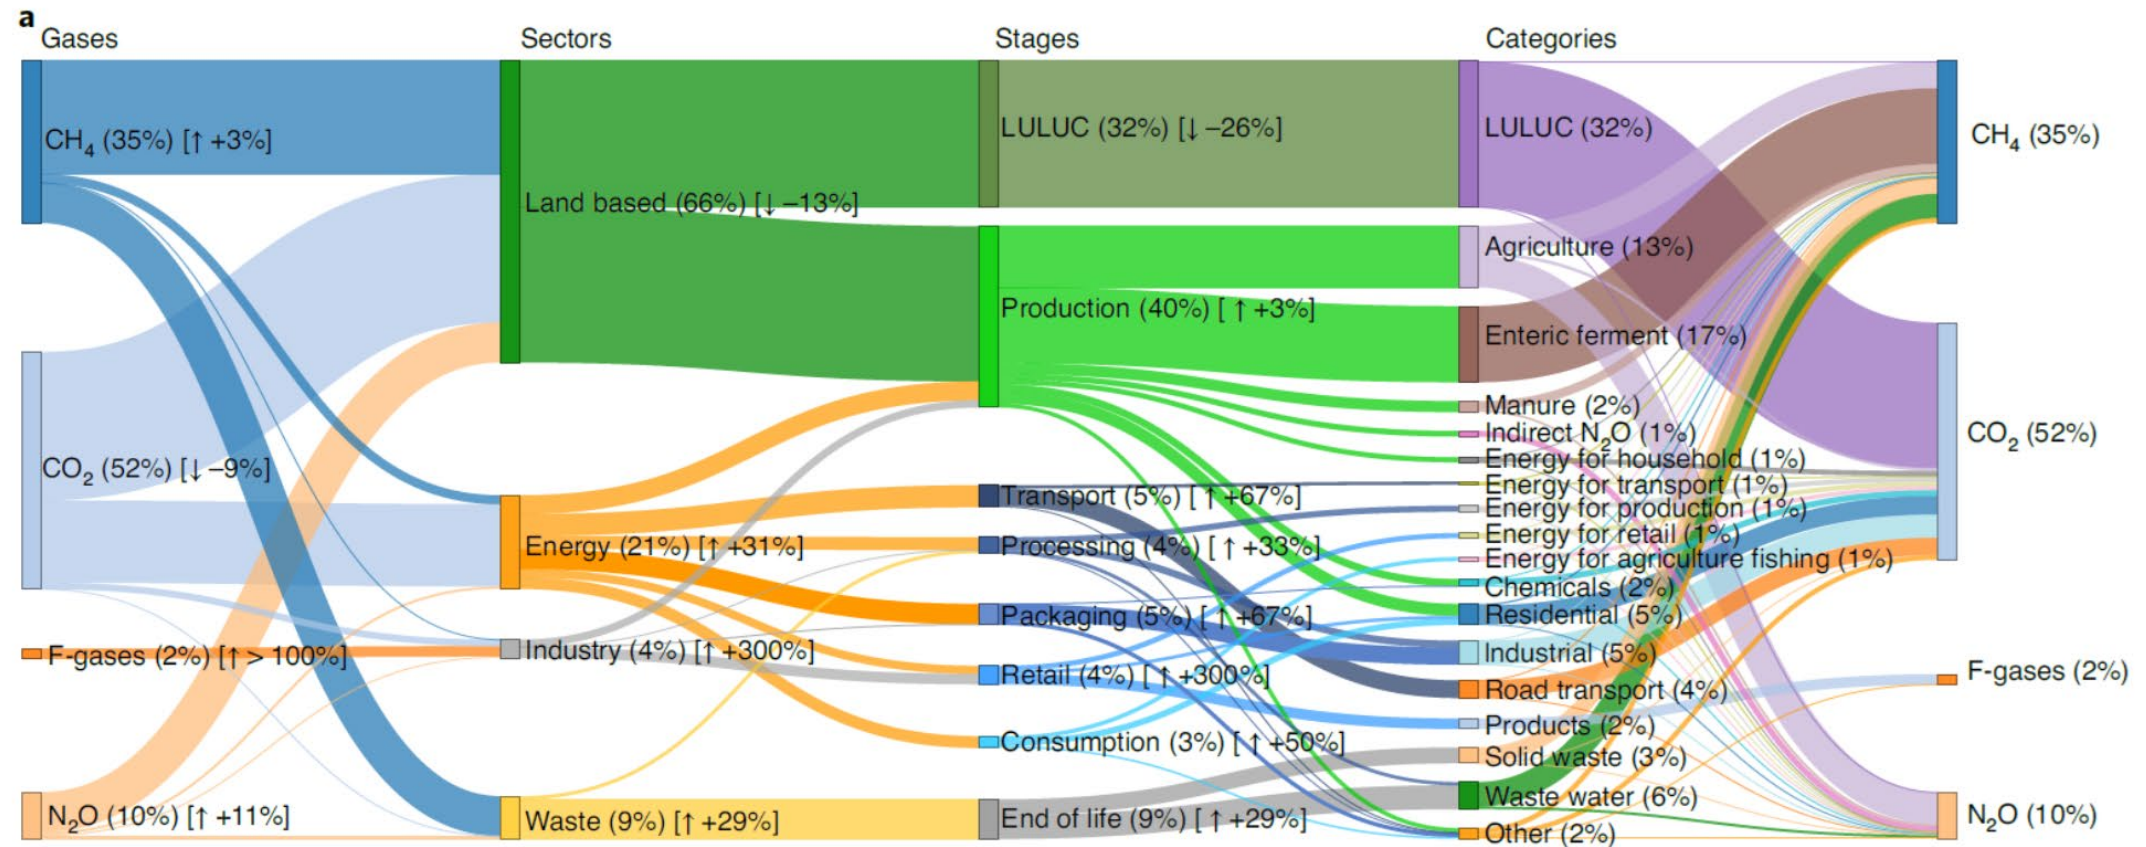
a

Gases

Sectors

Stages

Categories

$CH_4$ (35%) [↑ +3%]

$CO_2$ (52%) [↓ −9%]

F-gases (2%) [↑ > 100%]

$N_2O$ (10%) [↑ +11%]

Land based (66%) [↓ −13%]

Energy (21%) [↑ +31%]

Industry (4%) [↑ +300%]

Waste (9%) [↑ +29%]

LULUC (32%) [↓ −26%]

Production (40%) [ ↑ +3%]

Transport (5%) [ ↑ +67%]

Processing (4%) [ ↑ +33%]

Packaging (5%) [ ↑ +67%]

Retail (4%) [ ↑ +300%]

Consumption (3%) [ ↑ +50%]

End of life (9%) [ ↑ +29%]

LULUC (32%)

Agriculture (13%)

Enteric ferment (17%)

Manure (2%)

Indirect $N_2O$ (1%)

Energy for household (1%)

Energy for transport (1%)

Energy for production (1%)

Energy for retail (1%)

Energy for agriculture fishing (1%)

Chemicals (2%)

Residential (5%)

Industrial (5%)

Road transport (4%)

Products (2%)

Solid waste (3%)

Waste water (6%)

Other (2%)

$CH_4$ (35%)

$CO_2$ (52%)

F-gases (2%)

$N_2O$ (10%)